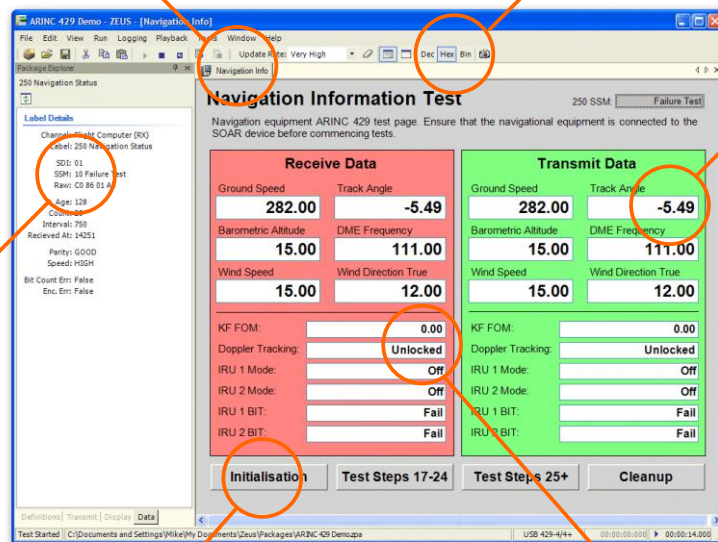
ARINC 429 Demo - ZEUS - [Navigation Info]

File Edit View Run Logging Playback Tools Window Help

Update Rate: Very High

Dec Hex Bin

Package Explorer

250 Navigation Status

Label Details

Channel: Flight Computer (RX)
Label: 250 Navigation Status

SDI: 01
SSM: 10 Failure Test
Raw: C0 86 01 A

Age: 128
Count: 30
Interval: 750
Recieved At: 14251

Parity: GOOD
Speed: HIGH

Bit Count Err: False
Enc. Err: False

Definitions Transmit Display Data

Navigation Info

Navigation Information Test

250 SSM: Failure Test

Navigation equipment ARINC 429 test page. Ensure that the navigational equipment is connected to the SOAR device before commencing tests.

Receive Data

Ground Speed
282.00
Track Angle
-5.49
Barometric Altitude
15.00
DME Frequency
111.00
Wind Speed
15.00
Wind Direction True
12.00

KF FOM: 0.00
Doppler Tracking: Unlocked
IRU 1 Mode: Off
IRU 2 Mode: Off
IRU 1 BIT: Fail
IRU 2 BIT: Fail

Transmit Data

Ground Speed
282.00
Track Angle
-5.49
Barometric Altitude
15.00
DME Frequency
111.00
Wind Speed
15.00
Wind Direction True
12.00

KF FOM: 0.00
Doppler Tracking: Unlocked
IRU 1 Mode: Off
IRU 2 Mode: Off
IRU 1 BIT: Fail
IRU 2 BIT: Fail

Initialisation
Test Steps 17-24
Test Steps 25+
Cleanup

Test Started C:\Documents and Settings\Mike\My Documents\Zeus\Packages\ARINC 429 Demo.zpa USB 429-4/4+ 00:00:00:000 00:00:14.000